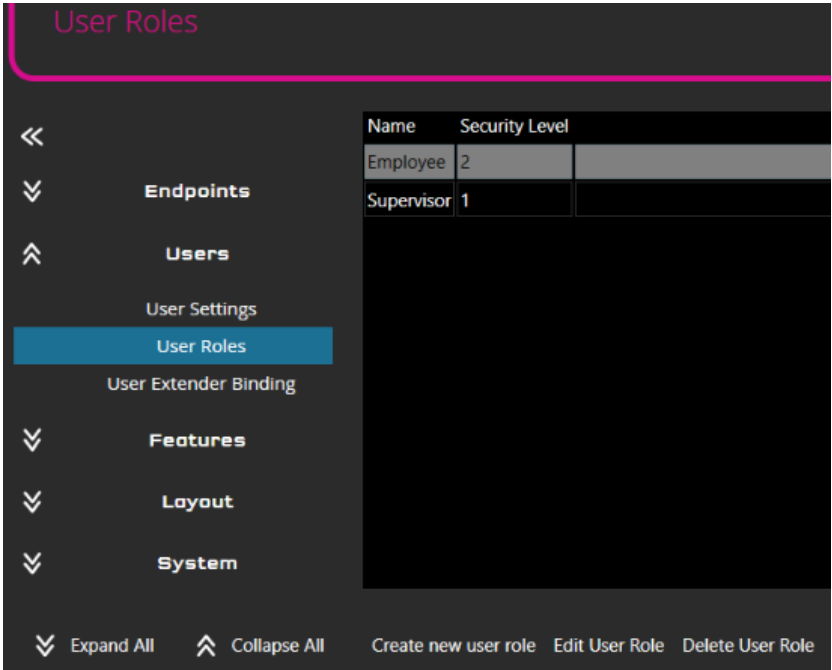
User Roles

Endpoints

Users

User Settings

User Roles

User Extender Binding

Features

Layout

System

| Name | Security Level |
|---|---|
| Employee | 2 |
| Supervisor | 1 |

Expand All Collapse All Create new user role Edit User Role Delete User Role